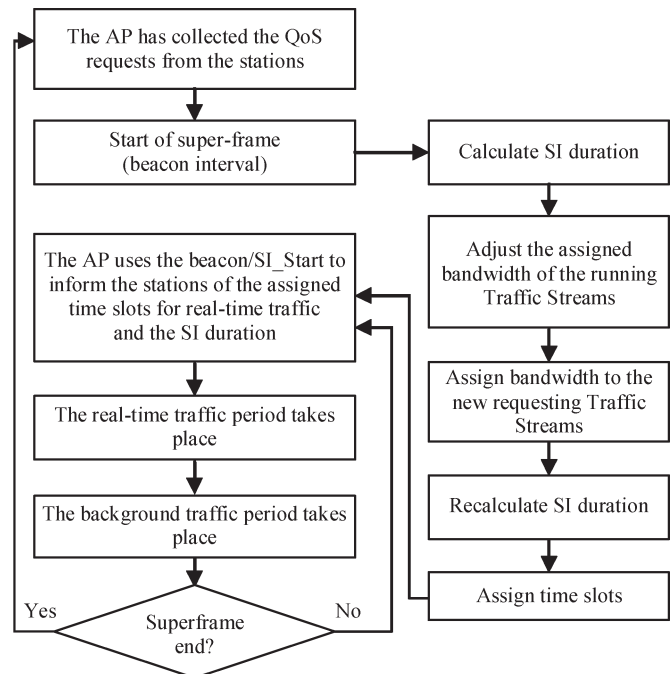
The AP has collected the QoS requests from the stations

Start of super-frame (beacon interval)

Calculate SI duration

Adjust the assigned bandwidth of the running Traffic Streams

Assign bandwidth to the new requesting Traffic Streams

Recalculate SI duration

Assign time slots

The AP uses the beacon/SI_Start to inform the stations of the assigned time slots for real-time traffic and the SI duration

The real-time traffic period takes place

The background traffic period takes place

Superframe end?

Yes

No